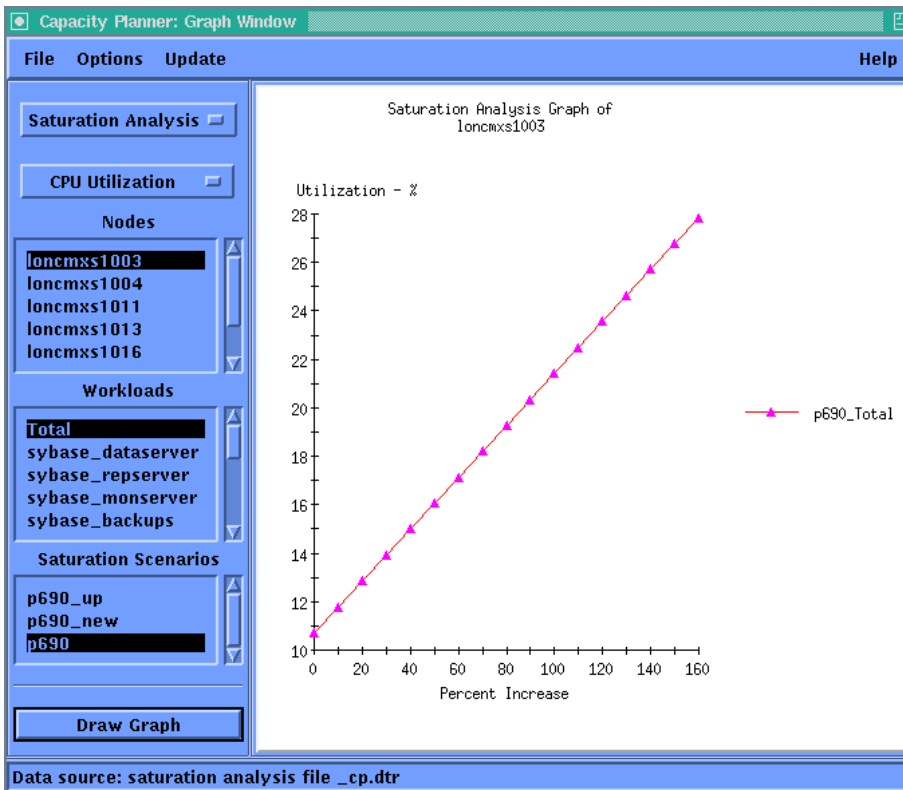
Capacity Planner: Graph Window

File Options Update Help

Saturation Analysis

CPU Utilization

Nodes

loncmxs1003
loncmxs1004
loncmxs1011
loncmxs1013
loncmxs1016

Workloads

Total
sybase_dataserver
sybase_repserver
sybase_monserver
sybase_backups

Saturation Scenarios

p690_up
p690_new
p690

Draw Graph

Saturation Analysis Graph of
loncmxs1003

Utilization - %

28
26
24
22
20
18
16
14
12
10

0 20 40 60 80 100 120 140 160

Percent Increase

p690_Total

Data source: saturation analysis file _cp.dtr